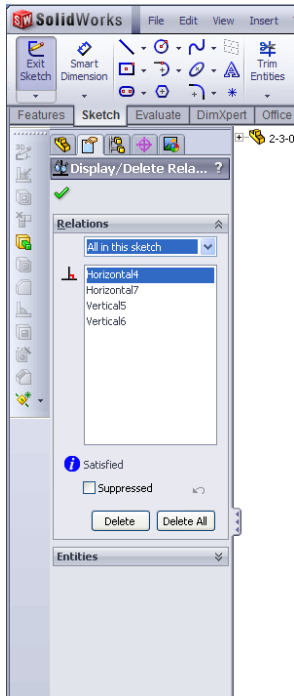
SolidWorks File Edit View Insert

Exit Sketch
Smart Dimension
Trim Entities

Features Sketch Evaluate DimXpert Office

2-3-0

Display/Delete Rela... ?

Relations

All in this sketch

Horizontal4
Horizontal7
Vertical5
Vertical6

Satisfied

Suppressed

Delete Delete All

Entities